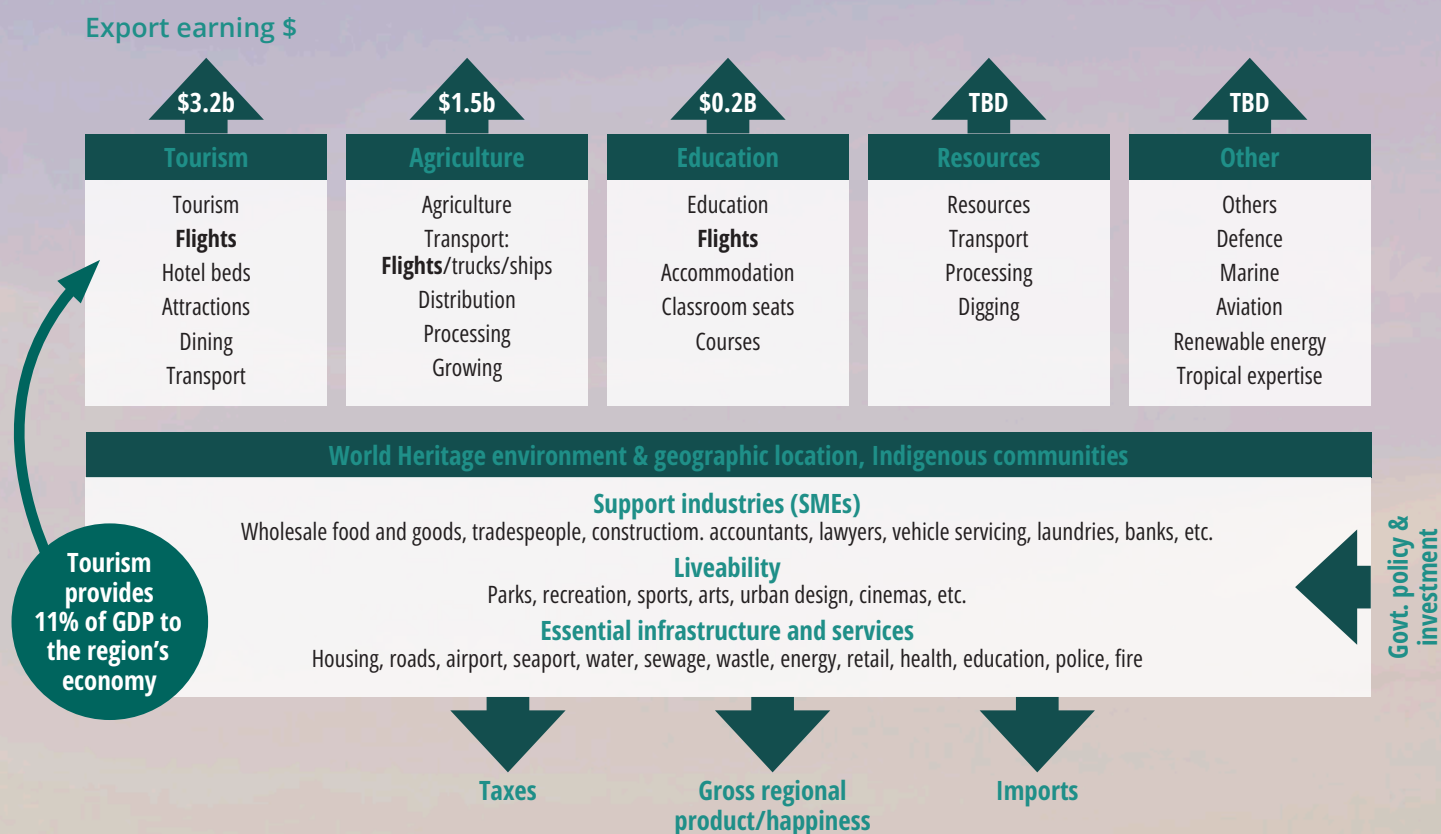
Export earning $

$3.2b

Tourism

Tourism
**Flights**
Hotel beds
Attractions
Dining
Transport

$1.5b

Agriculture

Agriculture
Transport:
**Flights**/trucks/ships
Distribution
Processing
Growing

$0.2B

Education

Education
**Flights**
Accommodation
Classroom seats
Courses

TBD

Resources

Resources
Transport
Processing
Digging

TBD

Other

Others
Defence
Marine
Aviation
Renewable energy
Tropical expertise

World Heritage environment & geographic location, Indigenous communities

Support industries (SMEs)
Wholesale food and goods, tradespeople, constructiom. accountants, lawyers, vehicle servicing, laundries, banks, etc.

Liveability
Parks, recreation, sports, arts, urban design, cinemas, etc.

Essential infrastructure and services
Housing, roads, airport, seaport, water, sewage, wastle, energy, retail, health, education, police, fire

Tourism provides 11% of GDP to the region's economy

Govt. policy & investment

Taxes

Gross regional product/happiness

Imports